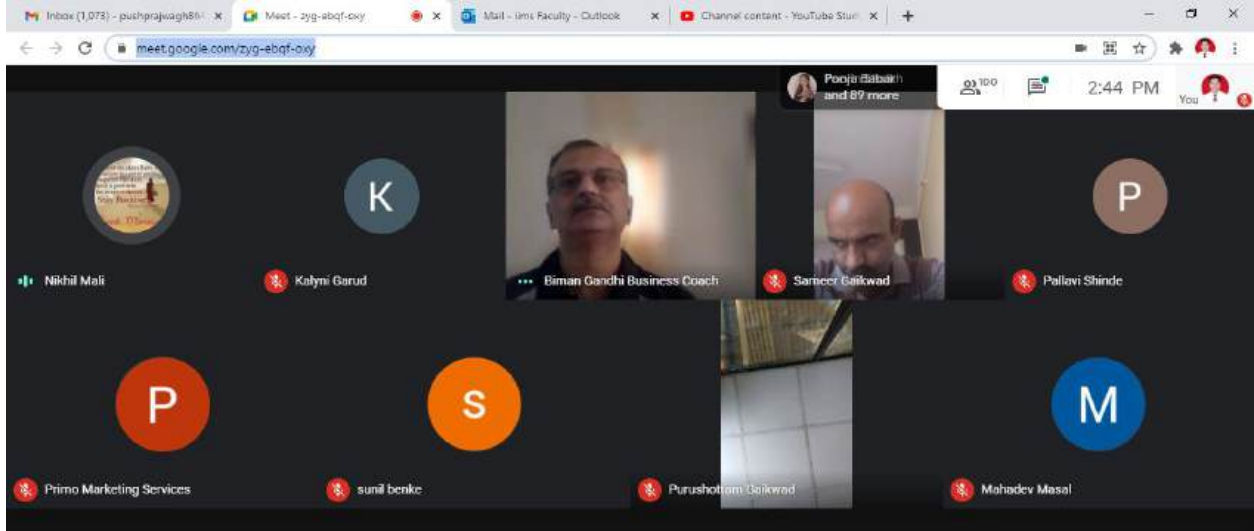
Inbox (1,073) - pushprajwagh86@ ×
Meet - zyg-ebqf-oxy ×
Mail - iims Faculty - Outlook ×
Channel content - YouTube Stu ×
+

meet.google.com/zyg-ebqf-oxy

Pooja Babar and 89 more
100
2:44 PM
You

K
P
Nikhil Mali
Kalyni Garud
Biman Gandhi Business Coach
Sameer Gaikwad
Pallavi Shinde

P
S
M
Primo Marketing Services
sunil benke
Purushottam Gaikwad
Mahadev Masal